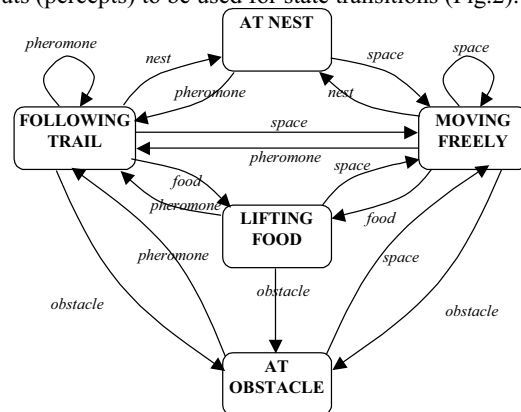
uts (percepts) to be used for state transitions (Fig.2).

pheromone

AT NEST

space

nest

space

pheromone

nest

FOLLOWING TRAIL

space

MOVING FREELY

pheromone

space

food

pheromone

LIFTING FOOD

food

pheromone

space

obstacle

obstacle

obstacle

AT OBSTACLE